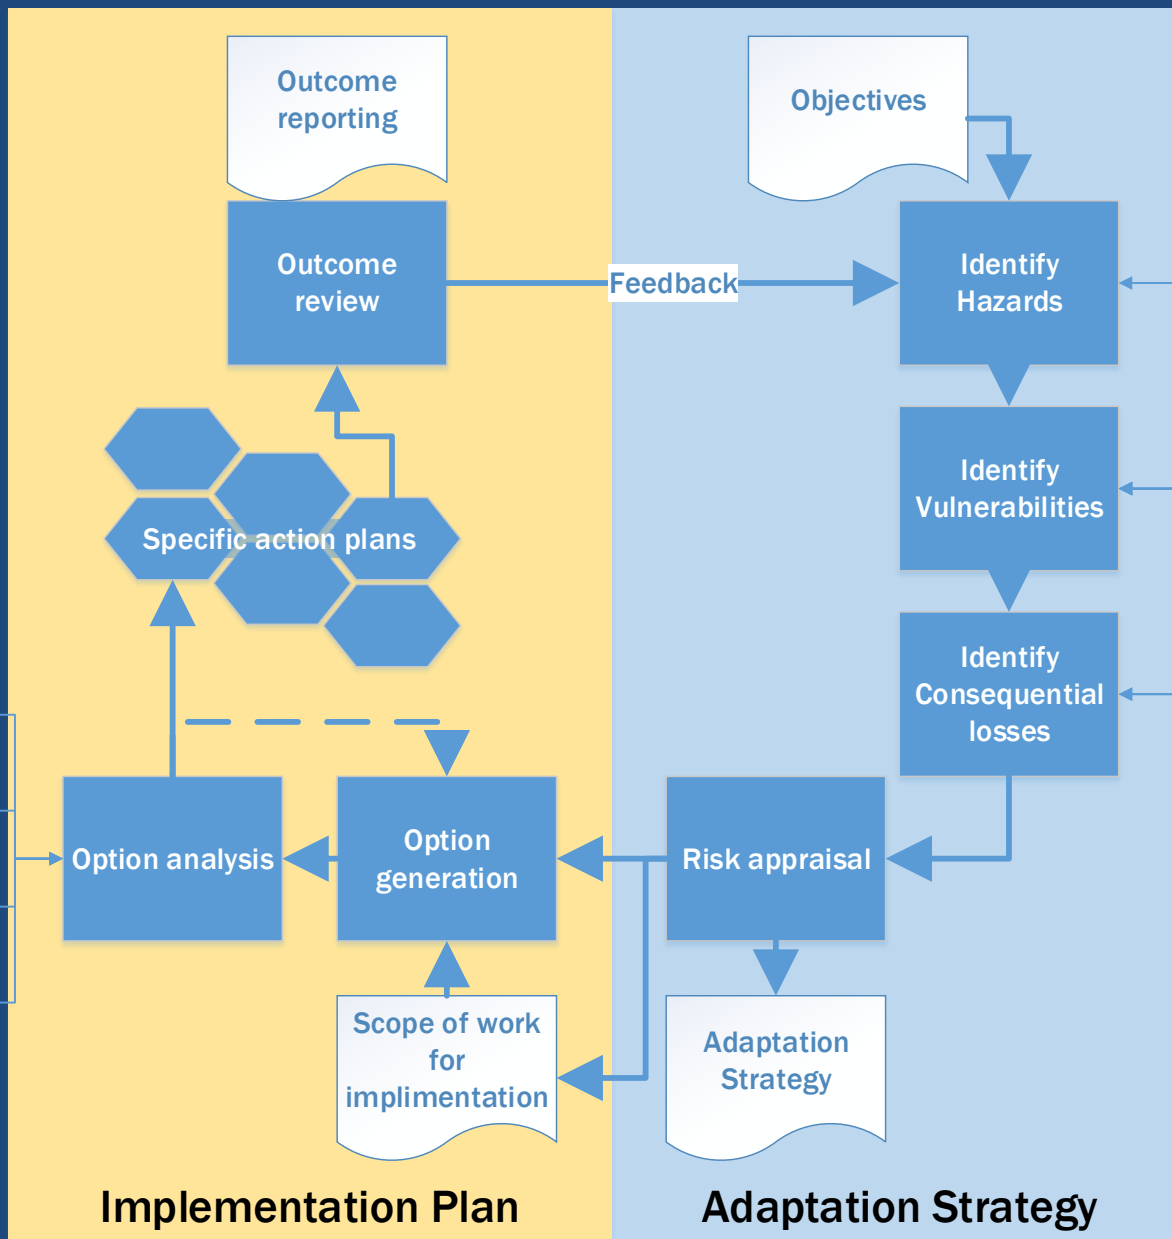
Outcome reporting

Objectives

Outcome review

Feedback

Identify Hazards

Identify Vulnerabilities

Specific action plans

Identify Consequential losses

Option analysis

Option generation

Risk appraisal

Scope of work for implimentation

Adaptation Strategy

Implementation Plan

Adaptation Strategy